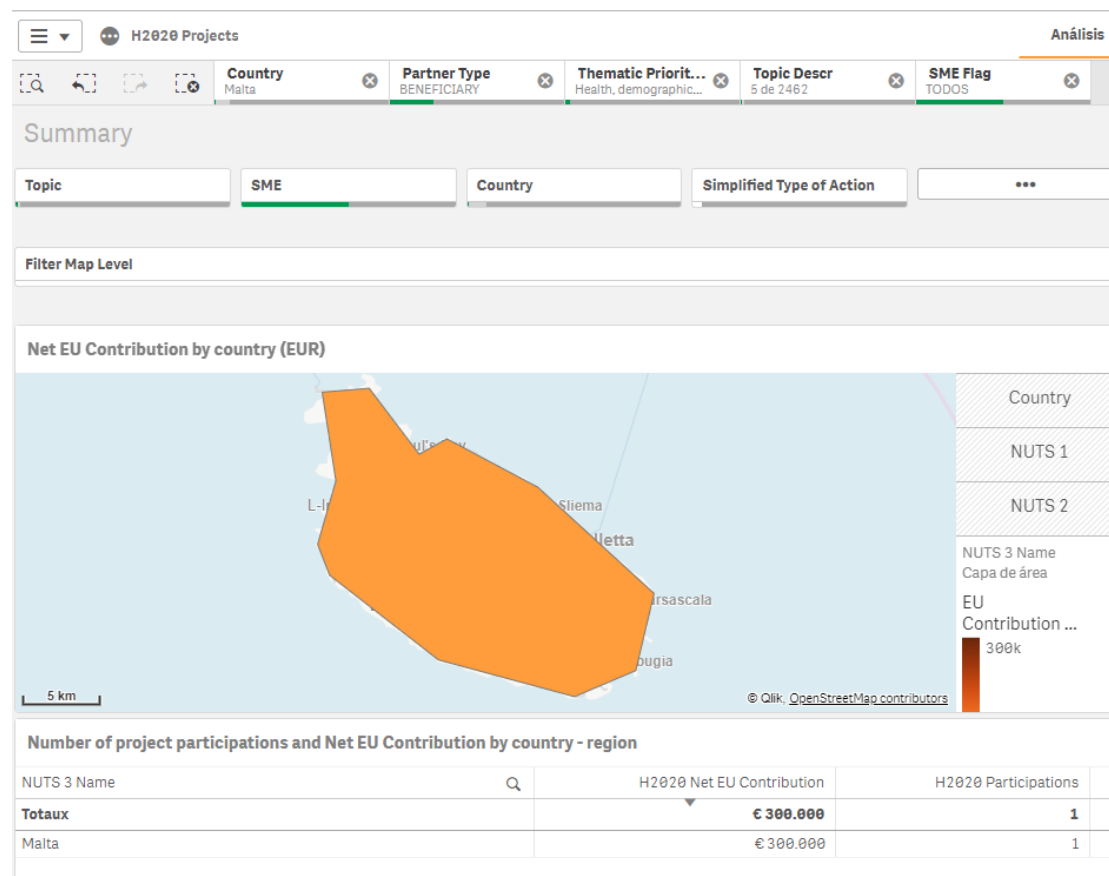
H2020 Projects

Análisis

Country
Malta

Partner Type
BENEFICIARY

Thematic Priorit...
Health, demographic...

Topic Descr
5 de 2462

SME Flag
TODOS

Summary

Topic

SME

Country

Simplified Type of Action

•••

Filter Map Level

Net EU Contribution by country (EUR)

ul's Bay

L-I

Sliema

lletta

rsascala

bugia

5 km

© Qlik, OpenStreetMap contributors

Country

NUTS 1

NUTS 2

NUTS 3 Name
Capa de área

EU Contribution ...

300k

Number of project participations and Net EU Contribution by country - region

| NUTS 3 Name | H2020 Net EU Contribution | H2020 Participations |
|---|---|---|
| **Totaux** | **€ 300.000** | **1** |
| Malta | € 300.000 | 1 |